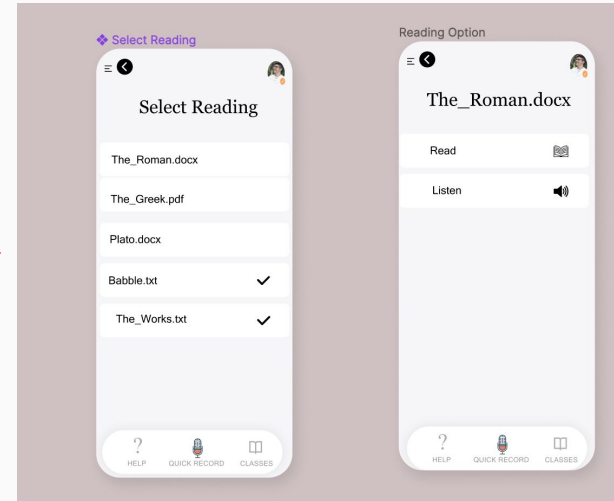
❖ Select Reading

Select Reading

The_Roman.docx

The_Greek.pdf

Plato.docx

Babble.txt ✓

The_Works.txt ✓

? HELP

QUICK RECORD

CLASSES

Reading Option

The_Roman.docx

Read

Listen

? HELP

QUICK RECORD

CLASSES